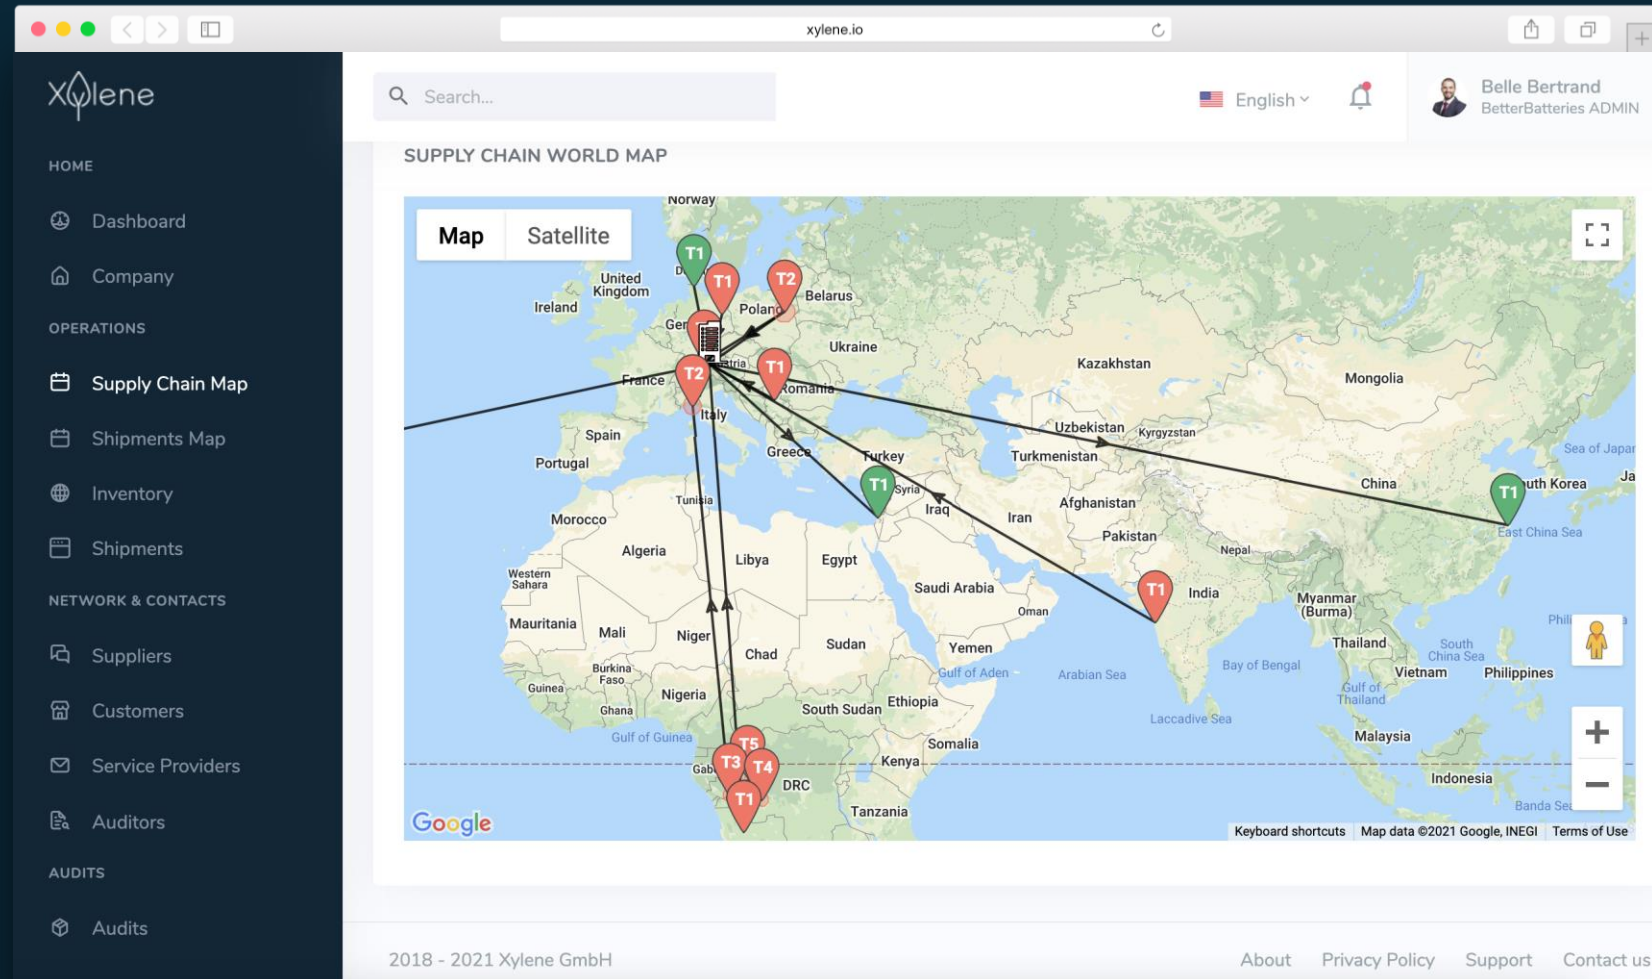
xylene.io

Xylene

HOME

Dashboard

Company

OPERATIONS

Supply Chain Map

Shipments Map

Inventory

Shipments

NETWORK & CONTACTS

Suppliers

Customers

Service Providers

Auditors

AUDITS

Audits

Search...

English

Belle Bertrand
BetterBatteries ADMIN

SUPPLY CHAIN WORLD MAP

Map Satellite

Norway
United Kingdom
Ireland
Belarus
Poland
Ger
Ukraine
Kazakhstan
Mongolia
France
Romania
Italy
Uzbekistan
Kyrgyzstan
Spain
Portugal
Greece
Turkey
Turkmenistan
Sea of Japan
Ja
Syria
Iraq
Afghanistan
Iran
China
South Korea
Tunisia
Morocco
Pakistan
East China Sea
Algeria
Libya
Egypt
Nepal
Western Sahara
Saudi Arabia
India
Oman
Myanmar (Burma)
Mauritania
Mali
Niger
Chad
Sudan
Yemen
Thailand
South China Sea
Gulf of Aden
Arabian Sea
Bay of Bengal
Vietnam
Philippines
Burkina Faso
Guinea
Nigeria
Gulf of Thailand
Ghana
South Sudan
Ethiopia
Laccadive Sea
Gulf of Guinea
Somalia
Malaysia
Gab
Kenya
DRC
Indonesia
Tanzania
Banda Sea
Phil

T1 T1 T2 T2 T1 T1 T1 T1 T5 T3 T4 T1

Google
Keyboard shortcuts Map data ©2021 Google, INEGI Terms of Use

2018 - 2021 Xylene GmbH
About Privacy Policy Support Contact us